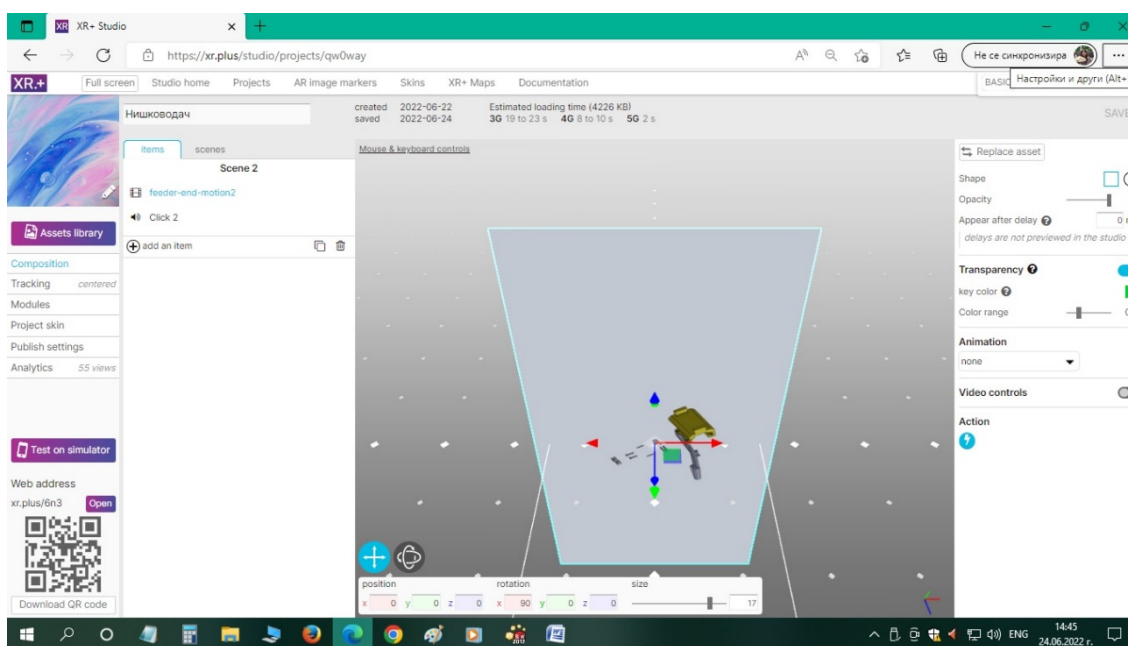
XR+ Studio

https://xr.plus/studio/projects/qw0way

Не се синхронизира

Настройки и други (Alt+

XR+ Full screen Studio home Projects AR image markers Skins XR+ Maps Documentation

BASIC

Нишководач

created 2022-06-22
saved 2022-06-24

Estimated loading time (4226 KB)
3G 19 to 23 s 4G 8 to 10 s 5G 2 s

SAVE

items scenes

Scene 2

feeder-end-motion2

Click 2

add an item

Mouse & keyboard controls

Assets library

Composition
Tracking centered
Modules
Project skin
Publish settings
Analytics 55 views

Test on simulator

Web address
xr.plus/6n3 Open

Download QR code

Replace asset

Shape
Opacity
Appear after delay
delays are not previewed in the studio
Transparency
key color
Color range
Animation
none
Video controls
Action

position
x 0 y 0 z 0
rotation
x 90 y 0 z 0
size
17

ENG 14:45 24.06.2022 г.